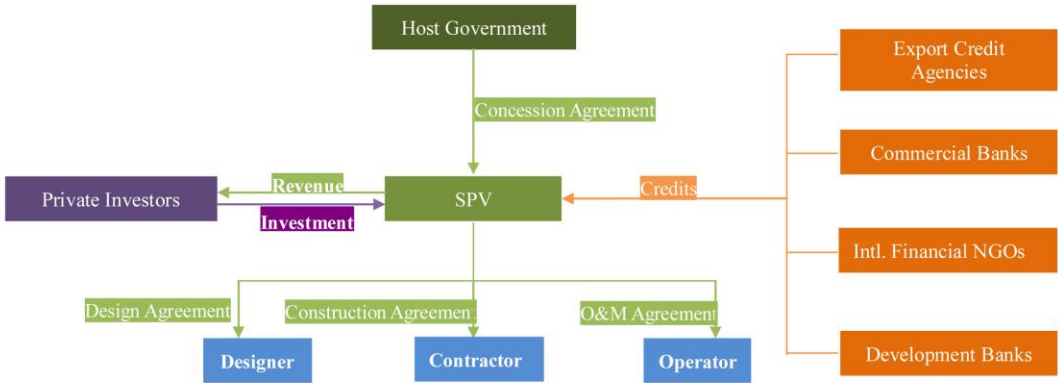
Host Government

Concession Agreement

Export Credit Agencies

Commercial Banks

Private Investors

Revenue

Investment

SPV

Credits

Intl. Financial NGOs

Design Agreement

Construction Agreement

O&M Agreement

Development Banks

Designer

Contractor

Operator